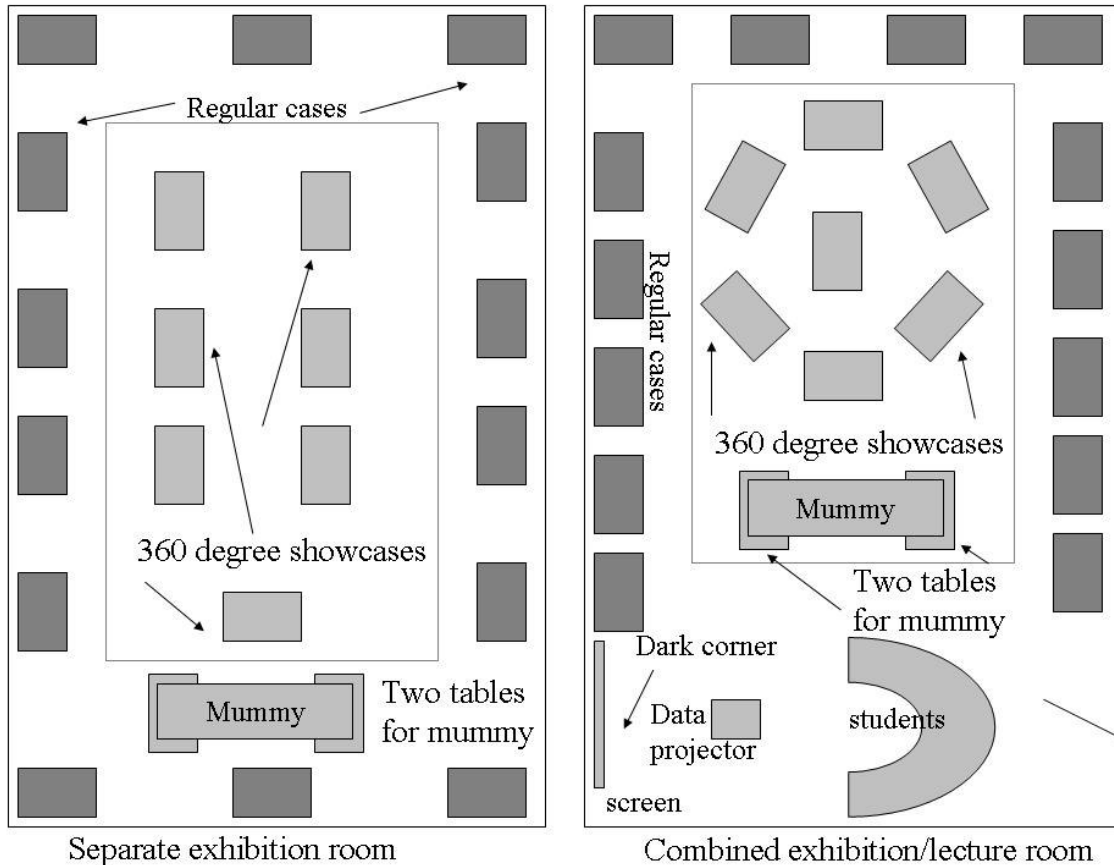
Regular cases

360 degree showcases

Mummy

Two tables for mummy

Separate exhibition room

Regular cases

360 degree showcases

Mummy

Two tables for mummy

Dark corner

Data projector

students

screen

Combined exhibition/lecture room